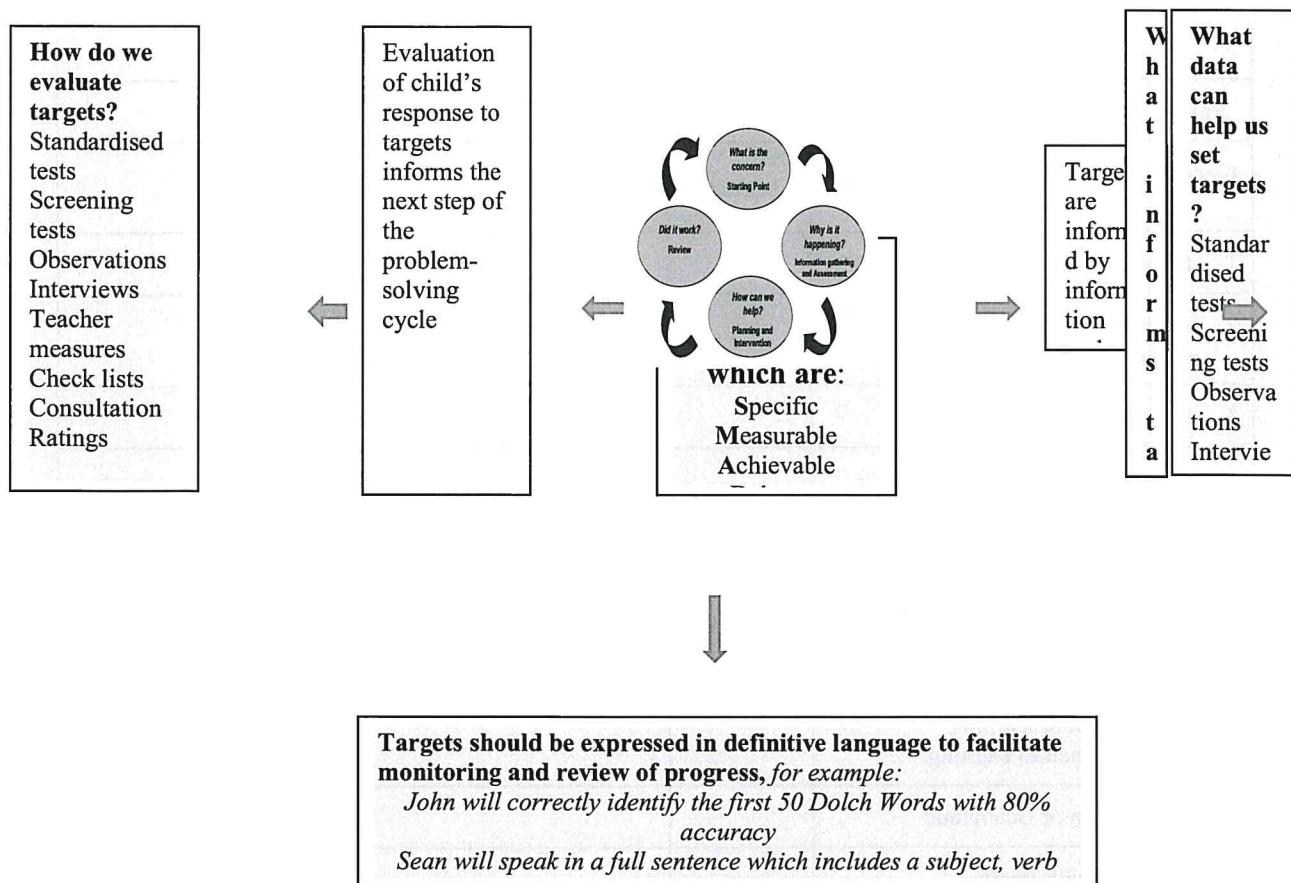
**How do we evaluate targets?**
Standardised tests
Screening tests
Observations
Interviews
Teacher measures
Check lists
Consultation
Ratings

Evaluation of child's response to targets informs the next step of the problem-solving cycle

What is the concern? Starting Point

Why is it happening? Information gathering and Assessment

How can we help? Planning and Intervention

Did it work? Review

**which are**:
**S**pecific
**M**easurable
**A**chievable
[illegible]

Targe are inform d by inform tion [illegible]

**W h a t i n f o r m s t a**

**What data can help us set targets ?**
Standar dised tests
Screeni ng tests
Observa tions
Intervie

**Targets should be expressed in definitive language to facilitate monitoring and review of progress,** *for example:*
*John will correctly identify the first 50 Dolch Words with 80% accuracy*
*Sean will speak in a full sentence which includes a subject, verb*